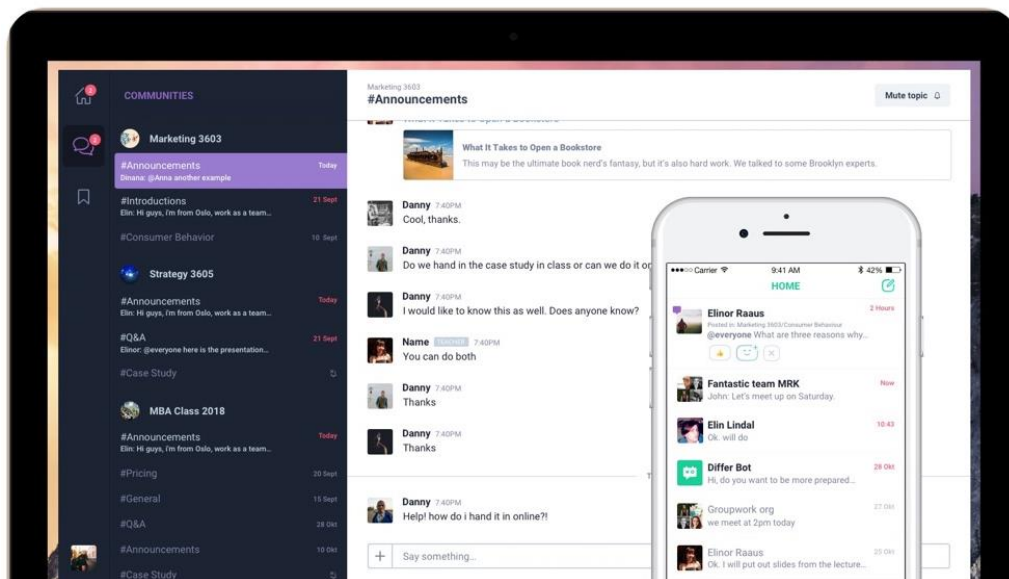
COMMUNITIES

Marketing 3603

#Announcements
Today
Dinana: @Anna another example

#Introductions
21 Sept
Elin: Hi guys, I'm from Oslo, work as a team...

#Consumer Behavior
10 Sept

Strategy 3605

#Announcements
Today
Elin: Hi guys, I'm from Oslo, work as a team...

#Q&A
21 Sept
Elinor: @everyone here is the presentation...

#Case Study

MBA Class 2018

#Announcements
Today
Elin: Hi guys, I'm from Oslo, work as a team...

#Pricing
20 Sept

#General
15 Sept

#Q&A
28 Okt

#Announcements
10 Okt

#Case Study

Marketing 3603
#Announcements

Mute topic

What It Takes to Open a Bookstore
This may be the ultimate book nerd's fantasy, but it's also hard work. We talked to some Brooklyn experts.

Danny 7:40PM
Cool, thanks.

Danny 7:40PM
Do we hand in the case study in class or can we do it o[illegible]

Danny 7:40PM
I would like to know this as well. Does anyone know?

Name TEACHER 7:40PM
You can do both

Danny 7:40PM
Thanks

Danny 7:40PM
Thanks

Danny 7:40PM
Help! how do i hand it in online?!

Say something...

Carrier 9:41 AM 42%
HOME

Elinor Raaus
2 Hours
Posted in: Marketing 3603/Consumer Behaviour
@everyone What are three reasons why...

Fantastic team MRK
Now
John: Let's meet up on Saturday.

Elin Lindal
10:43
Ok. will do

Differ Bot
28 Okt
Hi, do you want to be more prepared...

Groupwork org
27 Okt
we meet at 2pm today

Elinor Raaus
25 Okt
Ok. I will put out slides from the lecture...